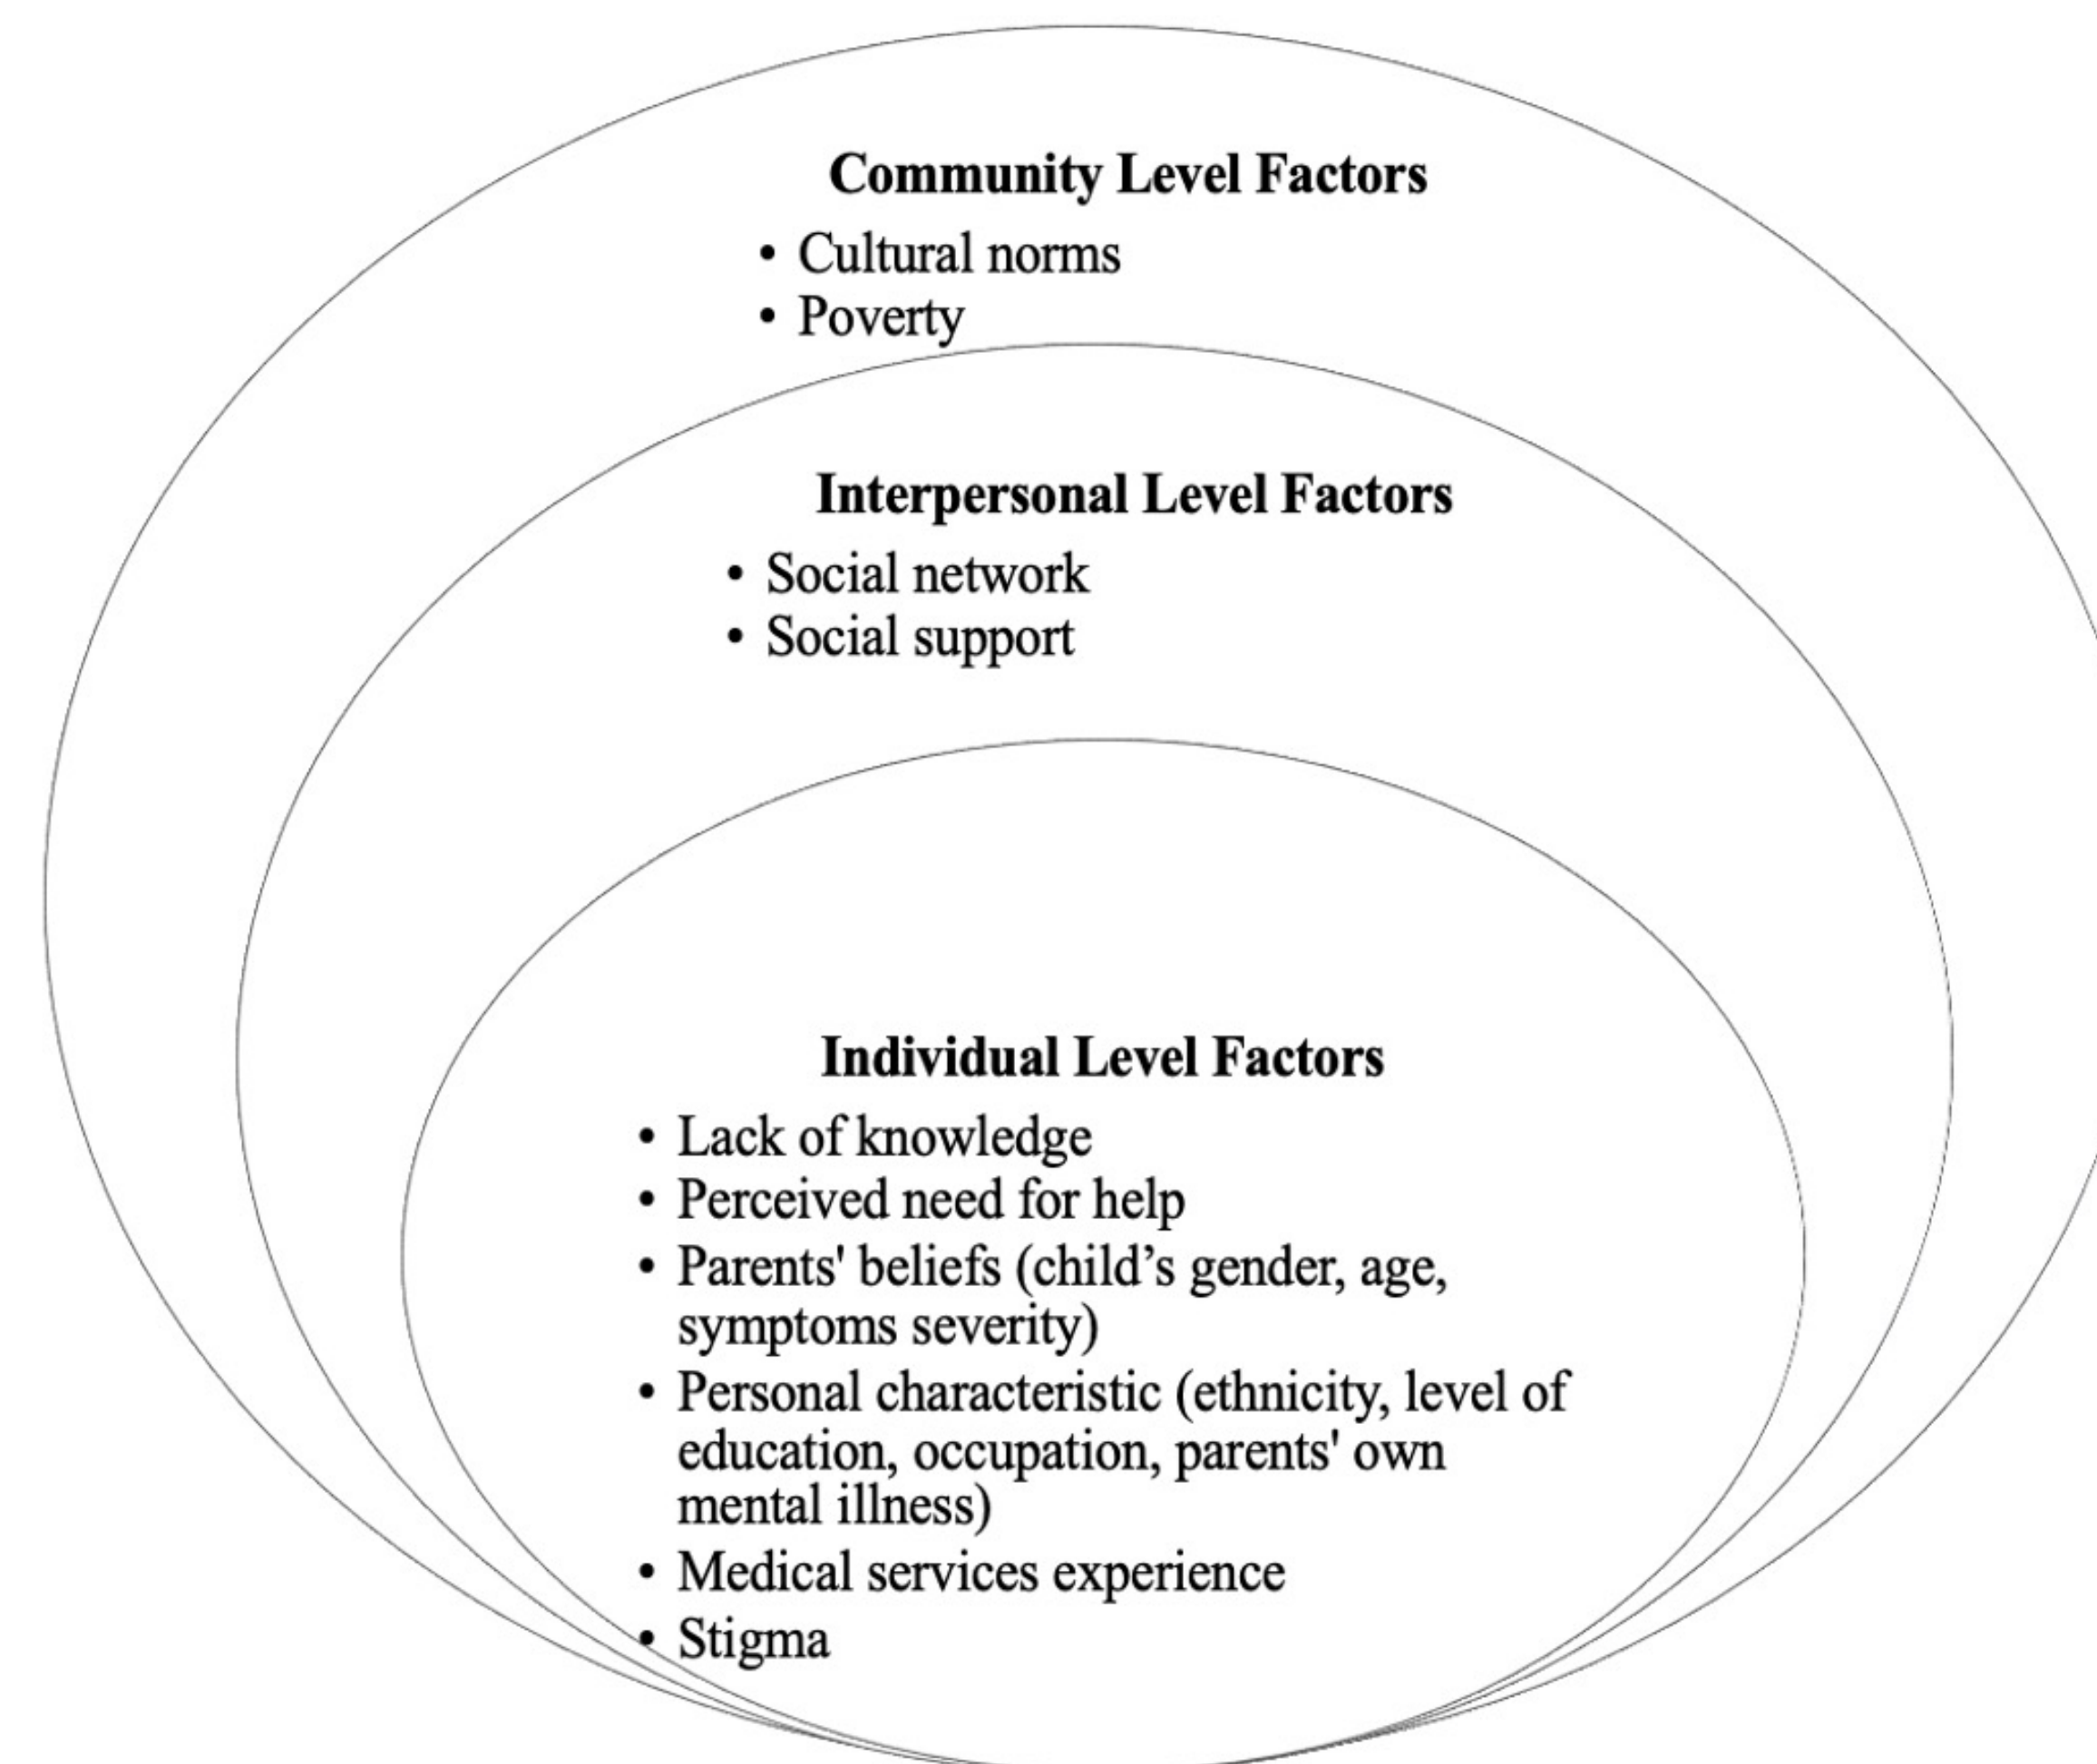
**Community Level Factors**

- Cultural norms
- Poverty

**Interpersonal Level Factors**

- Social network
- Social support

**Individual Level Factors**

- Lack of knowledge
- Perceived need for help
- Parents' beliefs (child’s gender, age, symptoms severity)
- Personal characteristic (ethnicity, level of education, occupation, parents' own mental illness)
- Medical services experience
- Stigma